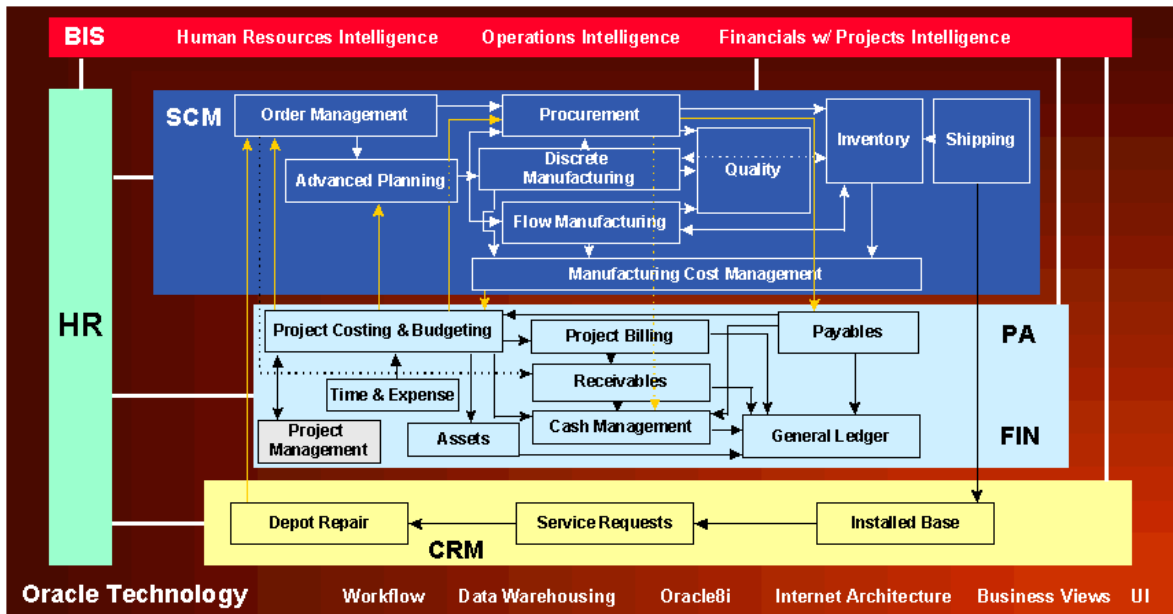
BIS Human Resources Intelligence Operations Intelligence Financials w/ Projects Intelligence

SCM

Order Management

Procurement

Inventory

Shipping

Advanced Planning

Discrete Manufacturing

Quality

Flow Manufacturing

Manufacturing Cost Management

HR

Project Costing & Budgeting

Project Billing

Payables

PA

Time & Expense

Receivables

Project Management

Assets

Cash Management

General Ledger

FIN

Depot Repair

Service Requests

Installed Base

CRM

Oracle Technology Workflow Data Warehousing Oracle8i Internet Architecture Business Views UI